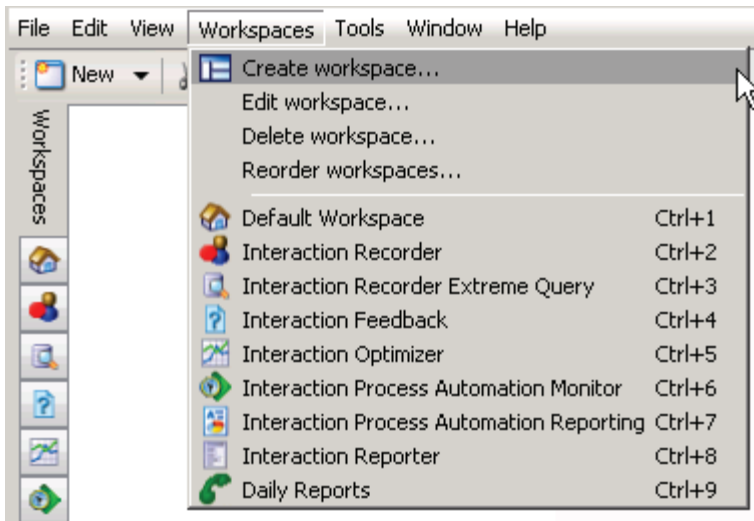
File Edit View Workspaces Tools Window Help

New

Workspaces

Create workspace...
Edit workspace...
Delete workspace...
Reorder workspaces...

| | |
|---|---|
| Default Workspace | Ctrl+1 |
| Interaction Recorder | Ctrl+2 |
| Interaction Recorder Extreme Query | Ctrl+3 |
| Interaction Feedback | Ctrl+4 |
| Interaction Optimizer | Ctrl+5 |
| Interaction Process Automation Monitor | Ctrl+6 |
| Interaction Process Automation Reporting | Ctrl+7 |
| Interaction Reporter | Ctrl+8 |
| Daily Reports | Ctrl+9 |